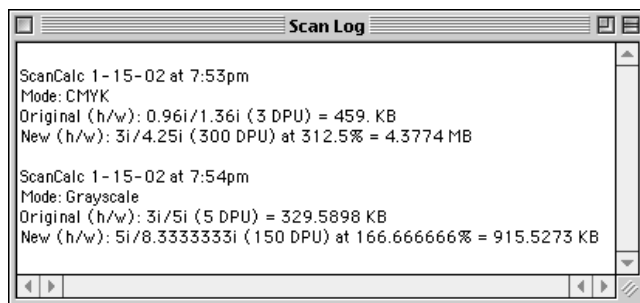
Scan Log

ScanCalc 1-15-02 at 7:53pm
Mode: CMYK
Original (h/w): 0.96i/1.36i (3 DPU) = 459. KB
New (h/w): 3i/4.25i (300 DPU) at 312.5% = 4.3774 MB

ScanCalc 1-15-02 at 7:54pm
Mode: Grayscale
Original (h/w): 3i/5i (5 DPU) = 329.5898 KB
New (h/w): 5i/8.3333333i (150 DPU) at 166.666666% = 915.5273 KB